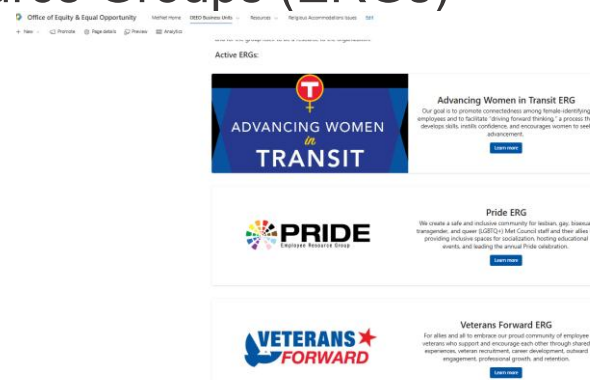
urce Groups (ERGs)

Office of Equity & Equal Opportunity   MetNet Home   OEEO Business Skills   Resources   Religious Accommodations Issues   Edit

+ New   Promote   Page details   Preview   Analytics

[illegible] for the group/value to be a resource to the organization.

Active ERGs:

T
ADVANCING WOMEN in TRANSIT

Advancing Women in Transit ERG

Our goal is to promote connectedness among female-identifying employees and to facilitate "driving forward thinking," a process th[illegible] develops skills, instills confidence, and encourages women to see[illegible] advancement.

Learn more

PRIDE
Employee Resource Group

Pride ERG

We create a safe and inclusive community for lesbian, gay, bisexua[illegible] transgender, and queer (LGBTQ+) Met Council staff and their allies providing inclusive spaces for socialization, hosting educational events, and leading the annual Pride celebration.

Learn more

VETERANS FORWARD

Veterans Forward ERG

For allies and all to embrace our proud community of employee veterans who support and encourage each other through shared experiences, veteran recruitment, career development, outward engagement, professional growth, and retention.

Learn more